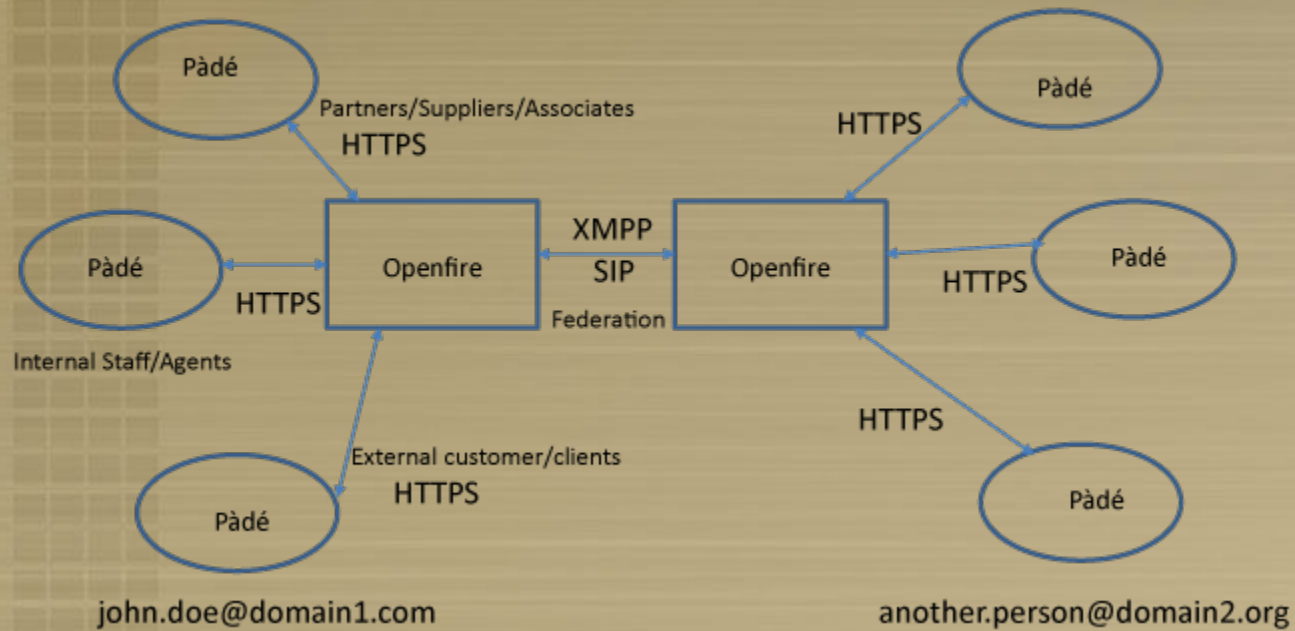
Pàdé

Partners/Suppliers/Associates

HTTPS

Pàdé

HTTPS

Pàdé

HTTPS

Internal Staff/Agents

Openfire

XMPP

SIP

Federation

Openfire

Pàdé

HTTPS

External customer/clients

HTTPS

Pàdé

HTTPS

Pàdé

john.doe@domain1.com

another.person@domain2.org